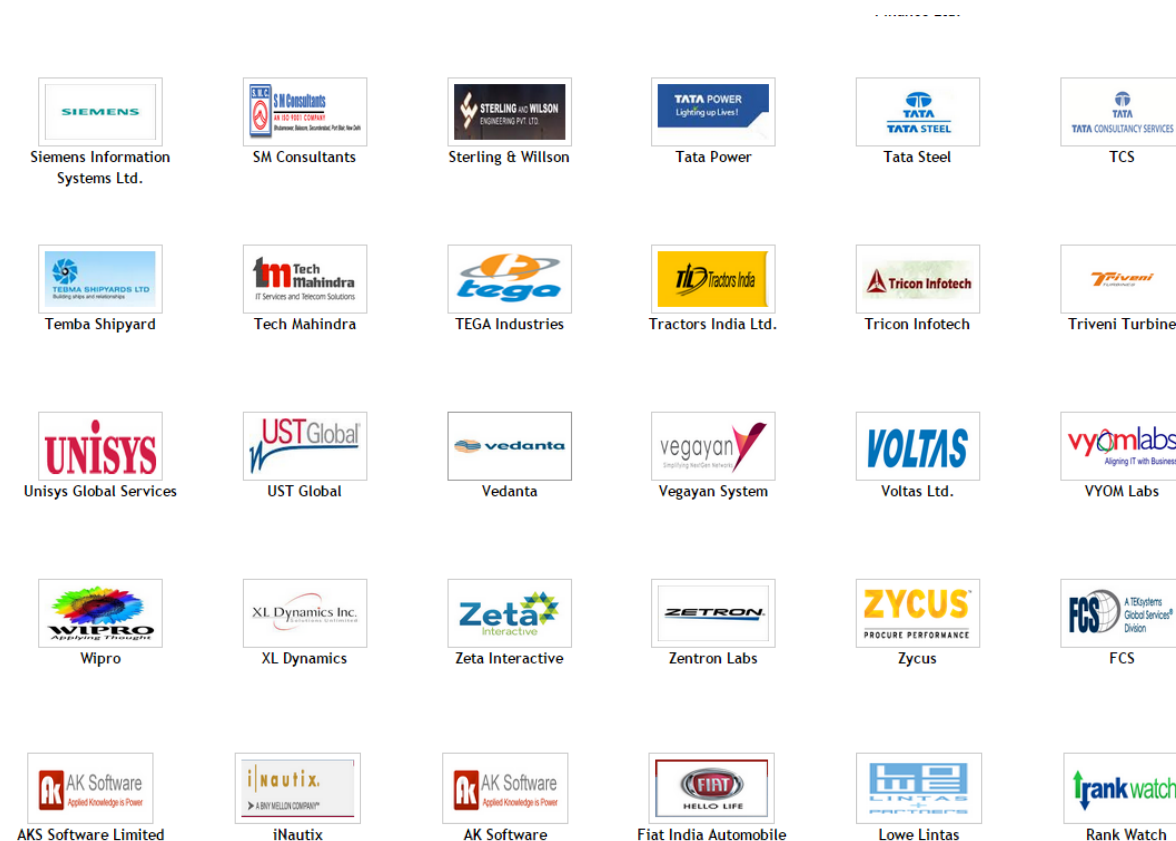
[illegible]

SIEMENS
Siemens Information Systems Ltd.

S.M.C. S M Consultants AN ISO 9001 COMPANY Bhubaneswar, Balasore, Secunderabad, Port Blair, New Delhi
SM Consultants

STERLING AND WILSON ENGINEERING PVT. LTD.
Sterling & Willson

TATA POWER Lighting up Lives!
Tata Power

TATA TATA STEEL
Tata Steel

TATA TATA CONSULTANCY SERVICES
TCS

TEBMA SHIPYARDS LTD Building ships and relationships
Temba Shipyard

Tech Mahindra IT Services and Telecom Solutions
Tech Mahindra

tega
TEGA Industries

TIL Tractors India
Tractors India Ltd.

Tricon Infotech
Tricon Infotech

Triveni
Triveni Turbine

UNISYS
Unisys Global Services

UST Global
UST Global

vedanta
Vedanta

vegayan Simplifying NextGen Networks
Vegayan System

VOLTAS
Voltas Ltd.

vyomlabs Aligning IT with Business
VYOM Labs

WIPRO Applying Thought
Wipro

XL Dynamics Inc. Solutions Unlimited
XL Dynamics

Zeta Interactive
Zeta Interactive

ZETRON
Zentron Labs

ZYCUS PROCURE PERFORMANCE
Zycus

FCS A TEKsystems Global Services Division
FCS

AK Software Applied Knowledge is Power
AKS Software Limited

iNautix A BNY MELLON COMPANY
iNautix

AK Software Applied Knowledge is Power
AK Software

FIAT HELLO LIFE
Fiat India Automobile

LINTAS + PARTNERS
Lowe Lintas

rankwatch
Rank Watch